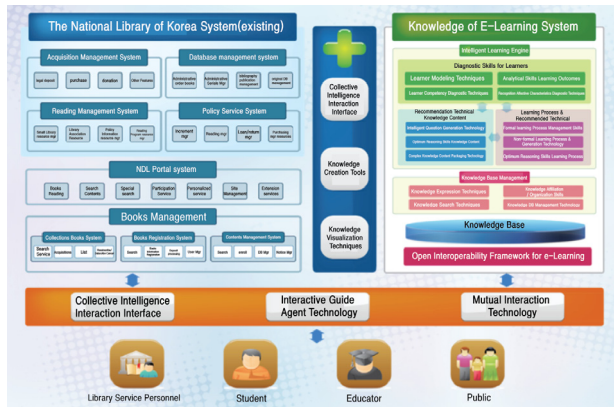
The National Library of Korea System(existing)

Acquisition Management System

Input channel | purchase | donation | Other Features

Database management system

Administrative order books | Administrative Certain Mgr | bibliographic publication management | original DB management

Reading Management System

Small Library materials Mgt | Library Association Resource | Policy information resource Mgt | Reading Program resource Mgt

Policy Service System

Increment Mgr | Reading mgr | Loan/return Mgr | Text Reading Mgt resources

NDL Portal system

Books Reading | Search Contents | Special search | Participation Service | Personalized service | Site Management | Extension services

Books Management

Collections Books System

Search Service | Acquisitions | List | Relationship Information Limit

Books Registration System

Search | Pamphlets Management Registration | Manual processing | Order Mgr

Contents Management System

Search | enroll | DB Mgr | Notice Mgr

Collective Intelligence Interaction Interface

Knowledge Creation Tools

Knowledge Visualization Techniques

Knowledge of E-Learning System

Intelligent Learning Engine

Diagnostic Skills for Learners

Learner Modeling Techniques

Analytical Skills Learning Outcomes

Learner Competency Diagnostic Techniques

Recognition Affective Characteristics Diagnostic Techniques

Recommendation Technical Knowledge Content

Intelligent Question Generation Technology

Optimize Reasoning Skills Knowledge Content

Complex Knowledge Content Packaging Techniques

Learning Process & Recommended Technical

Formal learning Process Management Skills

Non-formal Learning Process & Generation Technology

Optimize Reasoning Skills Learning Process

Knowledge Base Management

Knowledge Expression Techniques

Knowledge Affiliation / Organization Skills

Knowledge Search Techniques

Knowledge DB Management Techniques

Knowledge Base

Open Interoperability Framework for e-Learning

Collective Intelligence Interaction Interface

Interactive Guide Agent Technology

Mutual Interaction Technology

Library Service Personnel

Student

Educator

Public